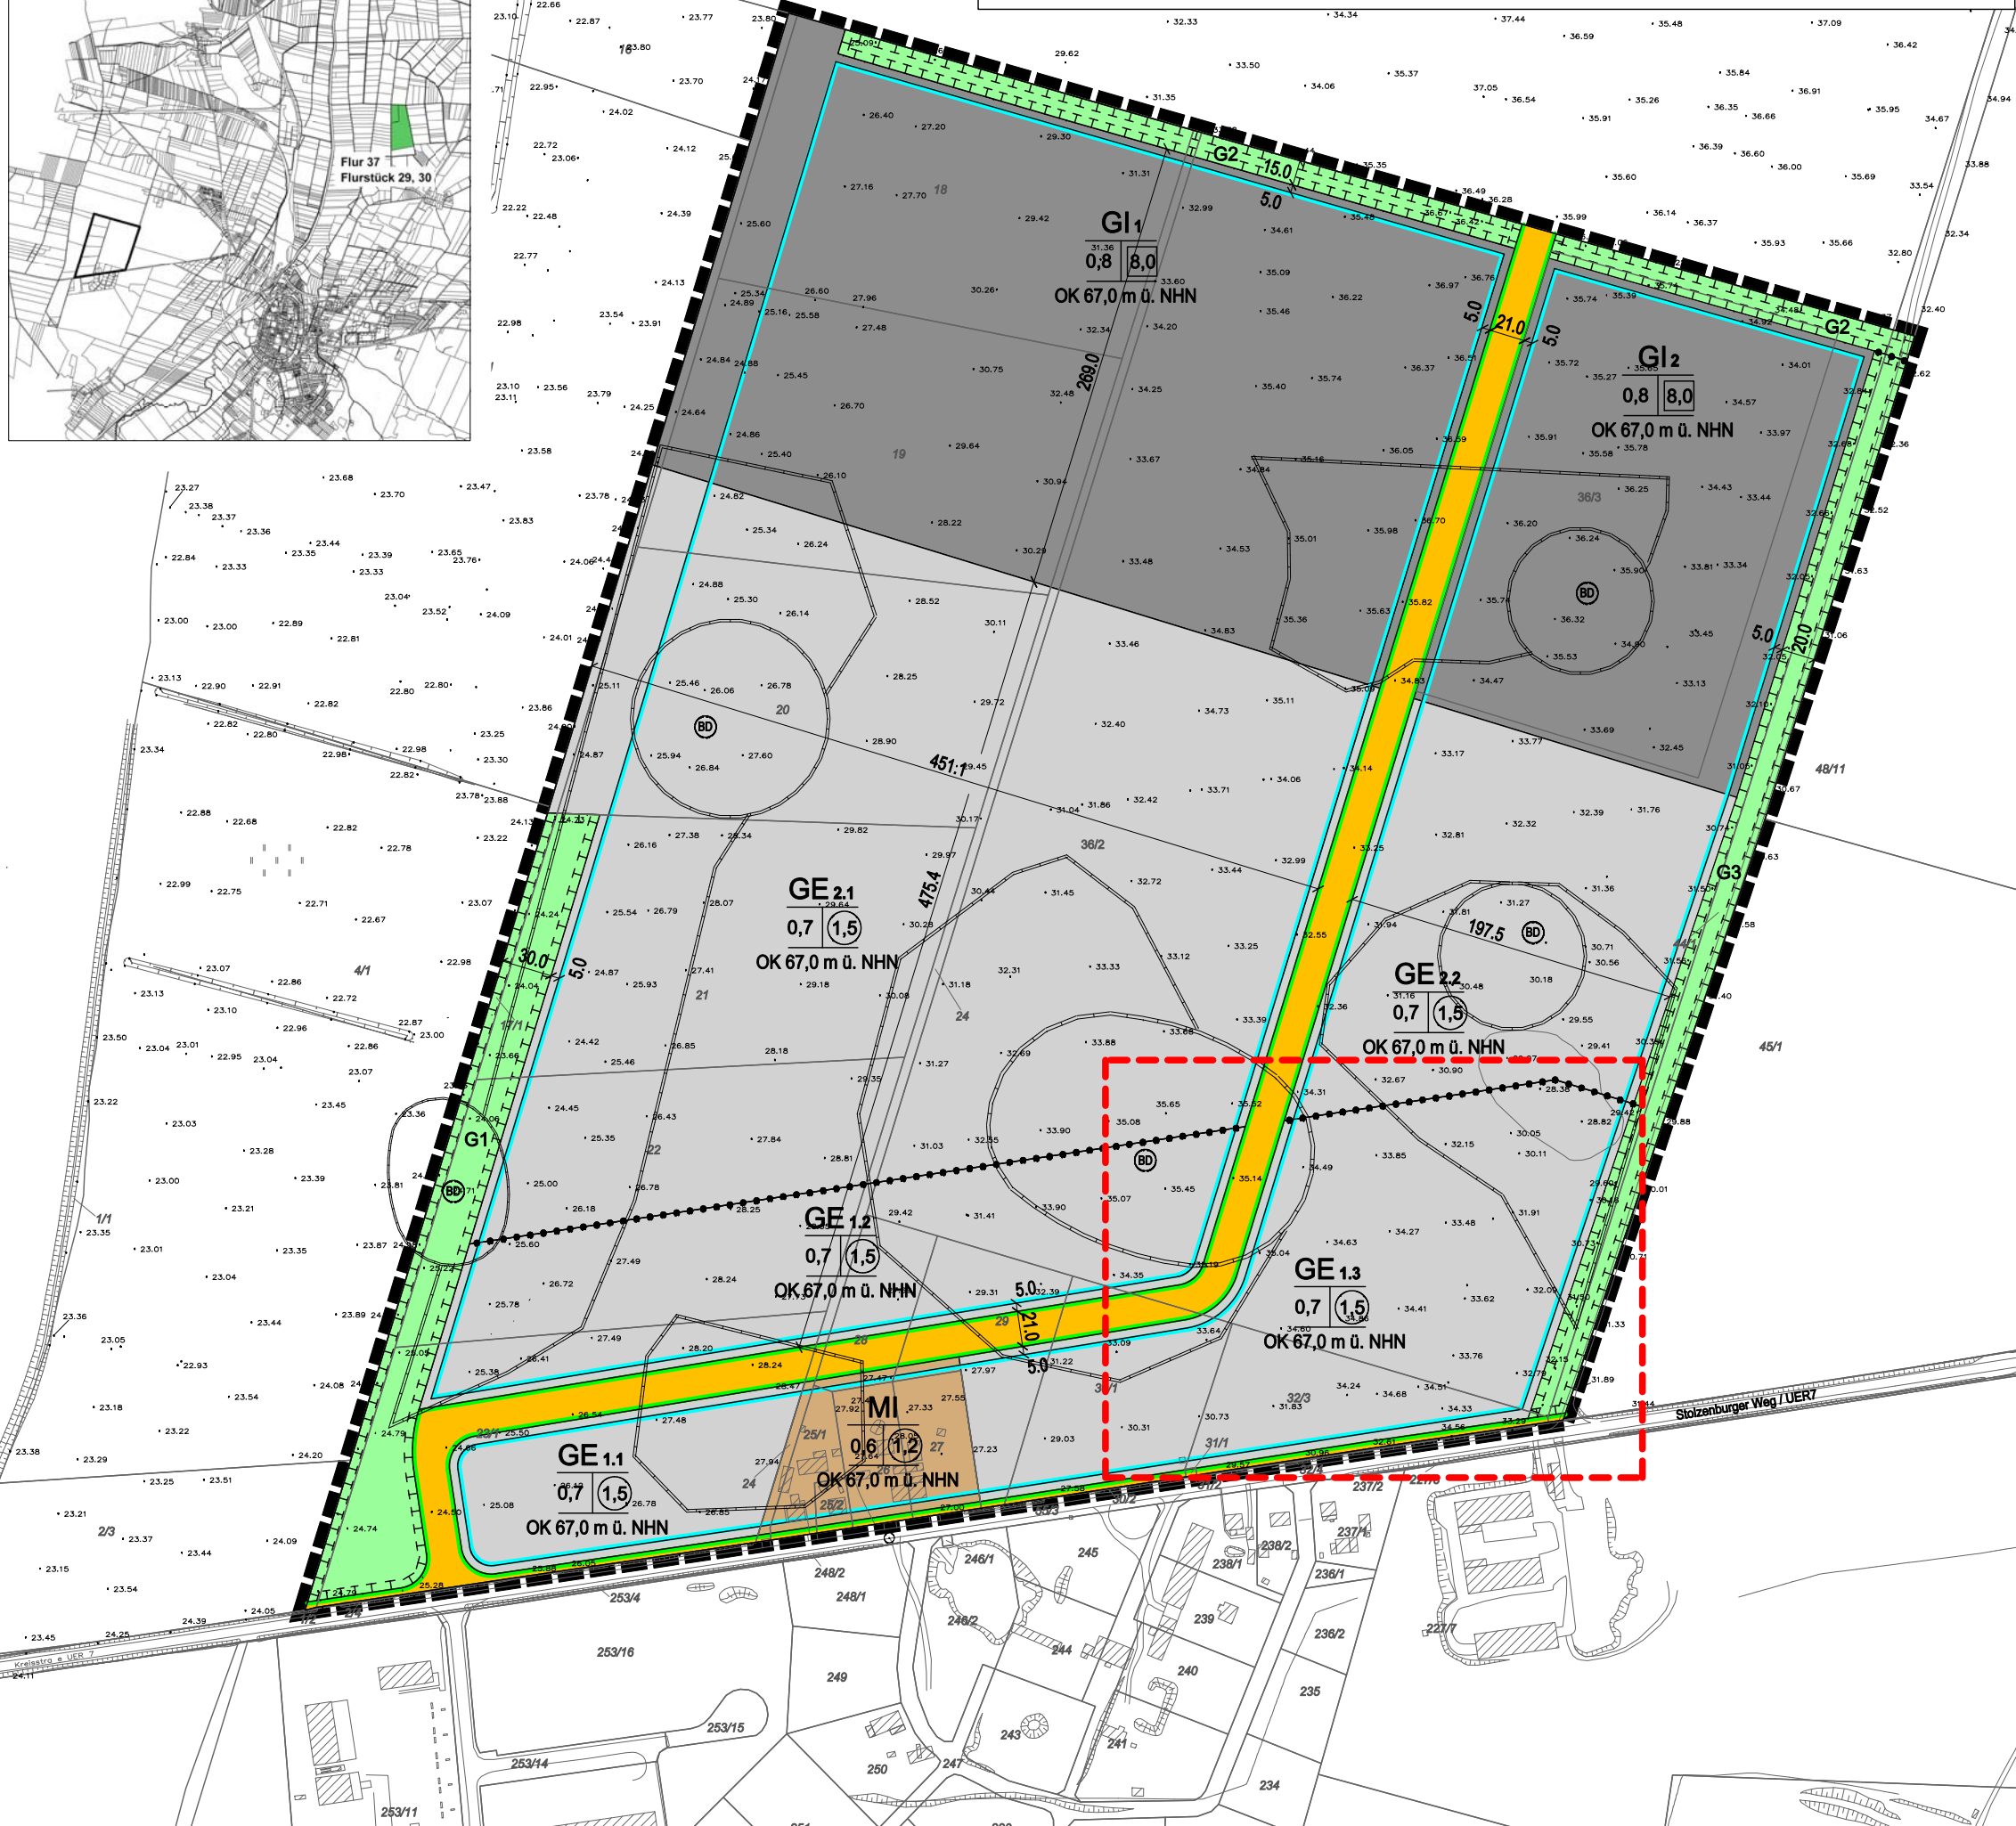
Flur 37
Flurstück 29, 30

GI 1
0,8 | 8,0
OK 67,0 m ü. NHN

GI 2
0,8 | 8,0
OK 67,0 m ü. NHN

GE 2.1
0,7 | 1,5
OK 67,0 m ü. NHN

GE 2.2
0,7 | 1,5
OK 67,0 m ü. NHN

GE 1.2
0,7 | 1,5
OK 67,0 m ü. NHN

GE 1.3
0,7 | 1,5
OK 67,0 m ü. NHN

GE 1.1
0,7 | 1,5
OK 67,0 m ü. NHN

MI
0,6 | 1,2
OK 67,0 m ü. NHN

G1
G2
G3
BD

15,0
5,0
21,0
20,0
30,0
269,0
451,1
475,4
197,5

18
19
20
21
22
24
28
29
36/2
36/3
4/1
1/1
2/3
48/11
45/1
32/3
31/1
30/1
30/2
25/1
25/2
27
17/1
23/1

Stolzenburger Weg / UER7
Kreisstraße UER 7

237/2
237/1
238/1
238/2
236/1
236/2
227/7
245
246/1
246/2
248/2
248/1
253/4
253/16
253/15
253/14
253/11
249
250
247
243
244
241
240
239
235
234